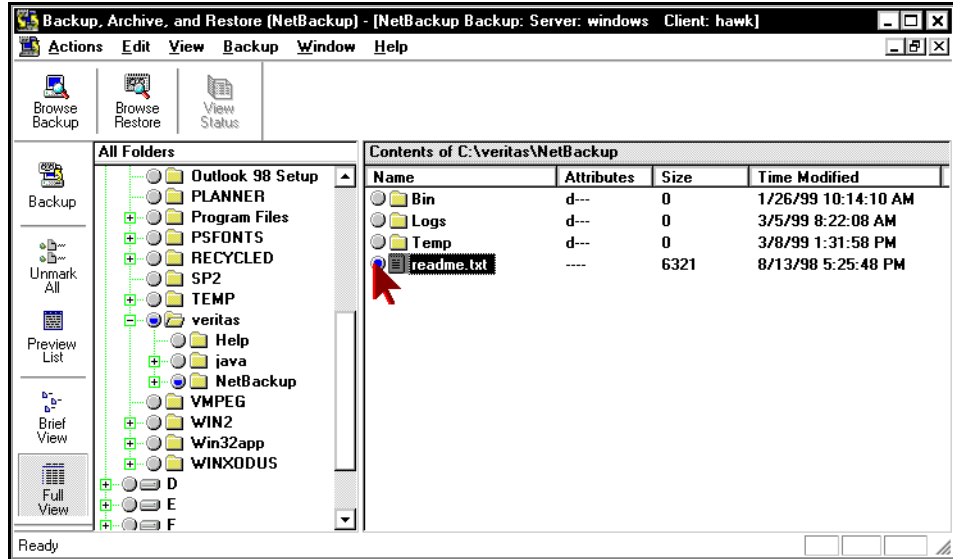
Backup, Archive, and Restore (NetBackup) - [NetBackup Backup: Server: windows Client: hawk]

Actions Edit View Backup Window Help

Browse Backup
Browse Restore
View Status

Backup
Unmark All
Preview List
Brief View
Full View

All Folders
Outlook 98 Setup
PLANNER
Program Files
PSFONTS
RECYCLED
SP2
TEMP
veritas
Help
java
NetBackup
VMPEG
WIN2
Win32app
WINXODUS
D
E
F

Contents of C:\veritas\NetBackup

| Name | Attributes | Size | Time Modified |
|---|---|---|---|
| Bin | d--- | 0 | 1/26/99 10:14:10 AM |
| Logs | d--- | 0 | 3/5/99 8:22:08 AM |
| Temp | d--- | 0 | 3/8/99 1:31:58 PM |
| readme.txt | ---- | 6321 | 8/13/98 5:25:48 PM |

Ready